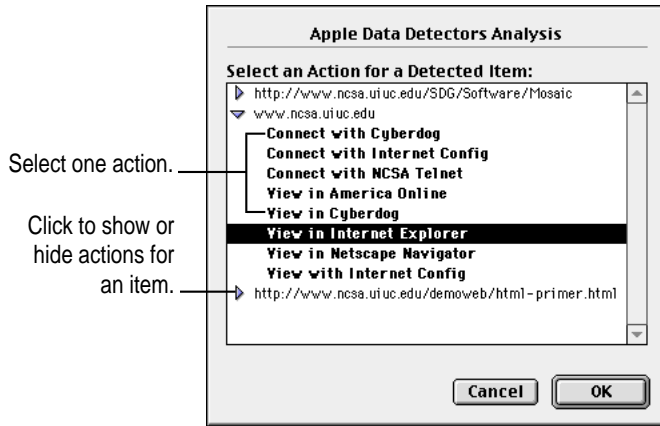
Apple Data Detectors Analysis

Select an Action for a Detected Item:

http://www.ncsa.uiuc.edu/SDG/Software/Mosaic
www.ncsa.uiuc.edu
Connect with Cyberdog
Connect with Internet Config
Connect with NCSA Telnet
View in America Online
View in Cyberdog
View in Internet Explorer
View in Netscape Navigator
View with Internet Config
http://www.ncsa.uiuc.edu/demoweb/html-primer.html

Select one action.

Click to show or hide actions for an item.

Cancel
OK